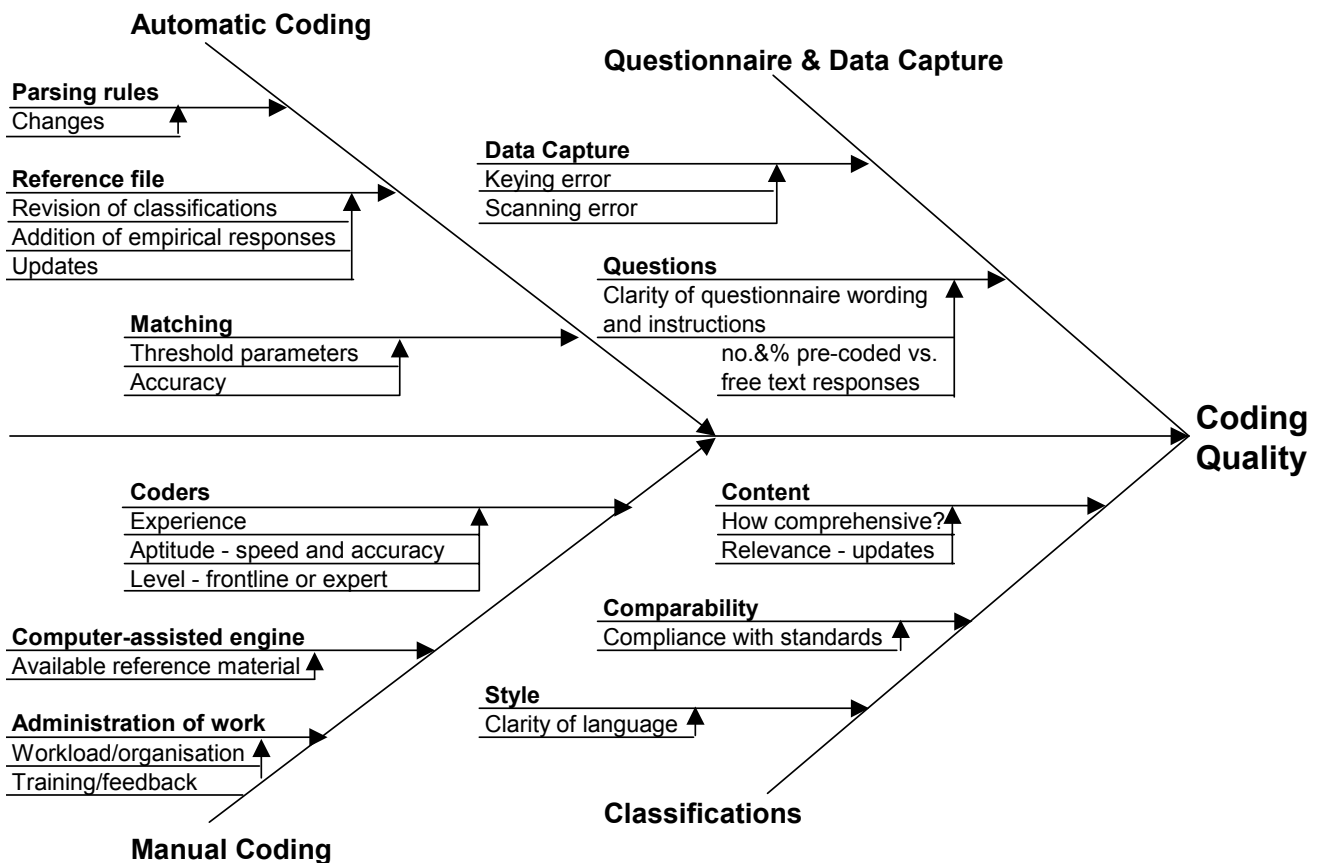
Automatic Coding

Parsing rules
Changes

Reference file
Revision of classifications
Addition of empirical responses
Updates

Matching
Threshold parameters
Accuracy

Questionnaire & Data Capture

Data Capture
Keying error
Scanning error

Questions
Clarity of questionnaire wording and instructions
no.&% pre-coded vs. free text responses

Coding Quality

Coders
Experience
Aptitude - speed and accuracy
Level - frontline or expert

Computer-assisted engine
Available reference material

Administration of work
Workload/organisation
Training/feedback

Manual Coding

Content
How comprehensive?
Relevance - updates

Comparability
Compliance with standards

Style
Clarity of language

Classifications